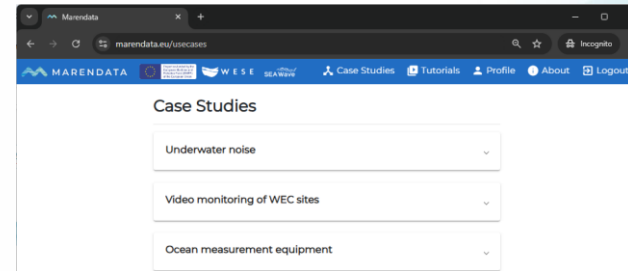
Marendata ×  +

marendata.eu/usecases

Incognito

MARENDATA  WESE  SEAWave  Case Studies  Tutorials  Profile  About  Logout

Case Studies

Underwater noise

Video monitoring of WEC sites

Ocean measurement equipment